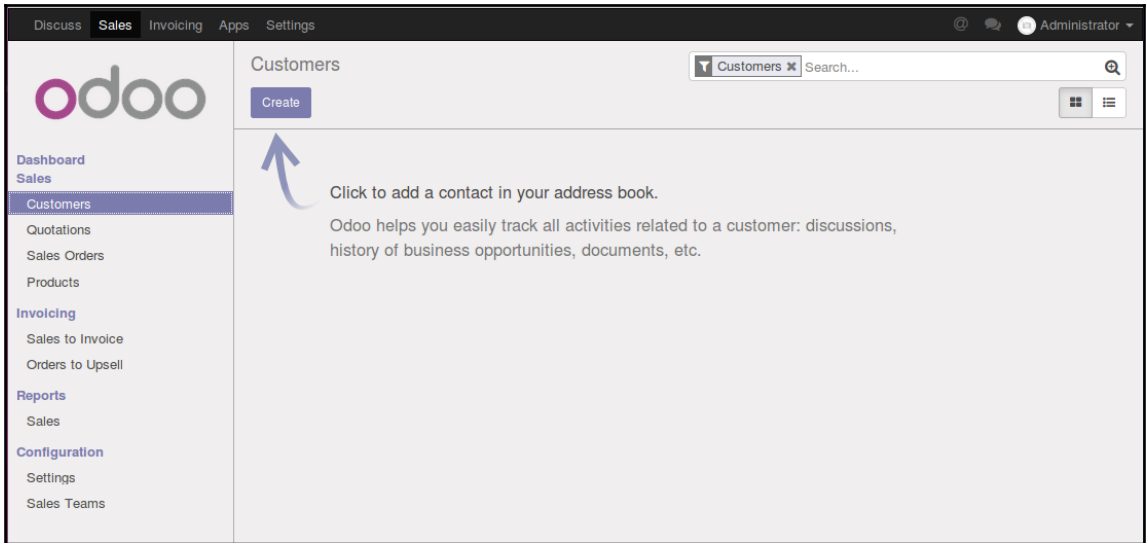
Discuss Sales Invoicing Apps Settings

Administrator

odoo

Dashboard
Sales
Customers
Quotations
Sales Orders
Products
Invoicing
Sales to Invoice
Orders to Upsell
Reports
Sales
Configuration
Settings
Sales Teams

Customers

Customers
Search...

Create

Click to add a contact in your address book.

Odoo helps you easily track all activities related to a customer: discussions, history of business opportunities, documents, etc.